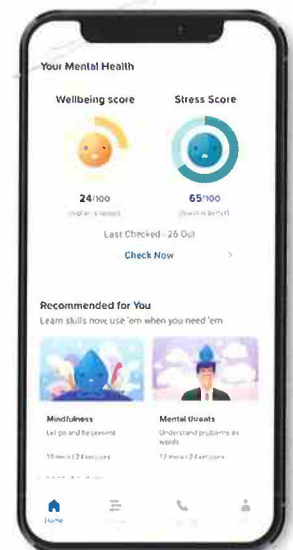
Your Mental Health

Wellbeing score

Stress Score

24/100

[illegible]

65/100

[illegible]

Last Checked - 26 Oct

Check Now

Recommended for You

Learn skills now, use 'em when you need 'em

Mindfulness

Let go and be present

10 mins | 2 exercises

Mental Threats

Understand problems as words

12 mins | 2 exercises

Home